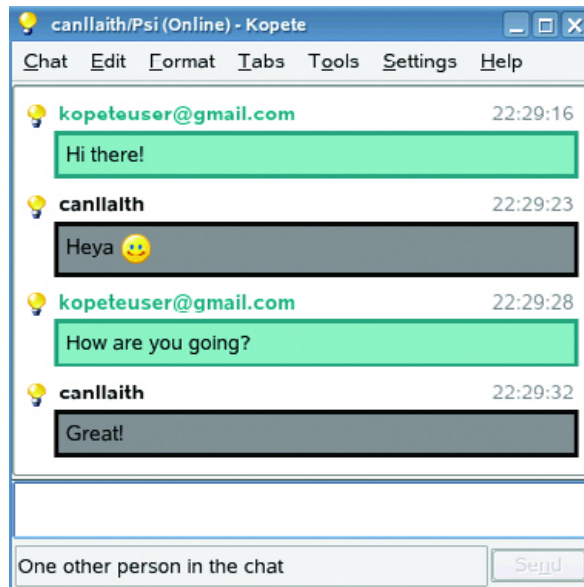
canllaith/Psi (Online) - Kopete

Chat Edit Format Tabs Tools Settings Help

kopeteuser@gmail.com 22:29:16
Hi there!

canllaith 22:29:23
Heya

kopeteuser@gmail.com 22:29:28
How are you going?

canllaith 22:29:32
Great!

One other person in the chat

Send